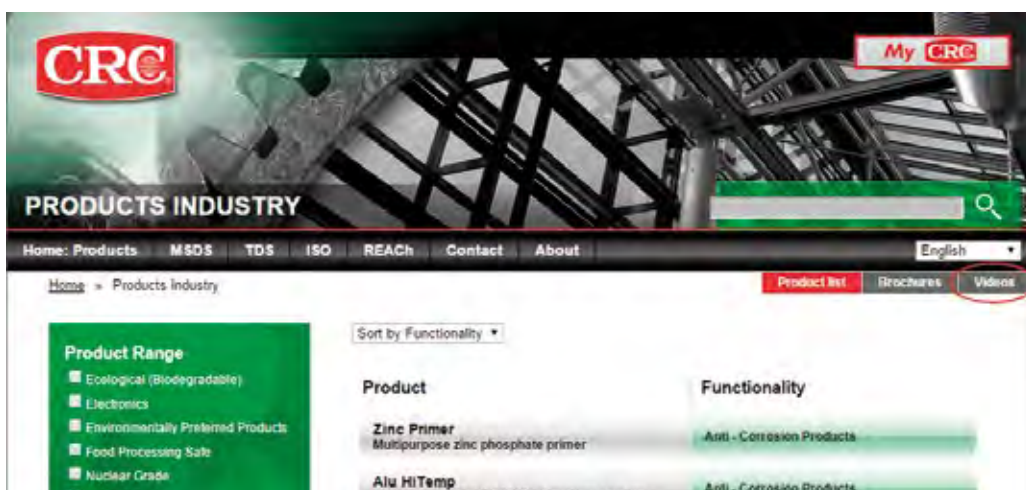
CRC

My CRC

PRODUCTS INDUSTRY

Home: Products MSDS TDS ISO REACh Contact About

English

Home » Products Industry

Product list Brochures Videos

Product Range

Ecological (Biodegradable)

Electronics

Environmentally Preferred Products

Food Processing Safe

Nuclear Grade

Sort by Functionality

| Product | Functionality |
|---|---|
| Zinc Primer Multipurpose zinc phosphate primer | Anti - Corrosion Products |
| Alu HiTemp | Anti - Corrosion Products |